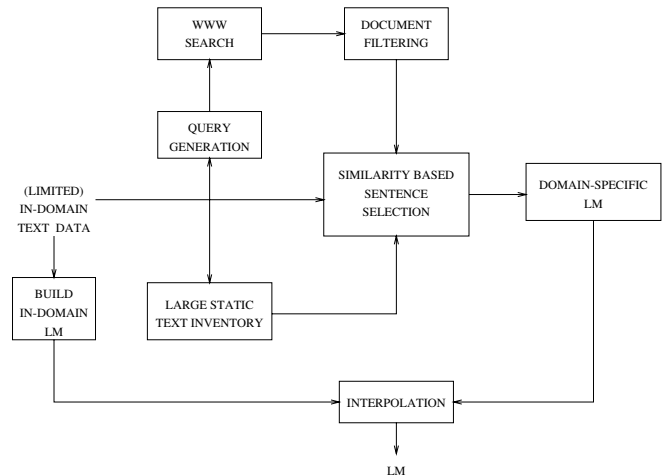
WWW SEARCH

DOCUMENT FILTERING

QUERY GENERATION

(LIMITED) IN-DOMAIN TEXT DATA

SIMILARITY BASED SENTENCE SELECTION

DOMAIN-SPECIFIC LM

BUILD IN-DOMAIN LM

LARGE STATIC TEXT INVENTORY

INTERPOLATION

LM